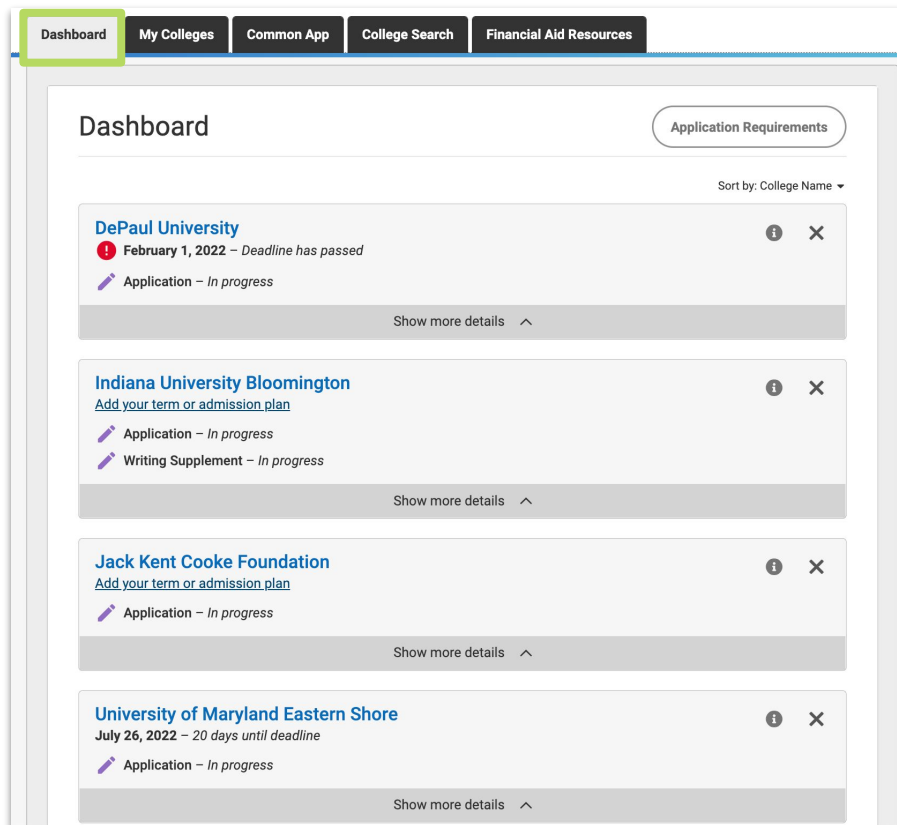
Dashboard | My Colleges | Common App | College Search | Financial Aid Resources

Dashboard

Application Requirements

Sort by: College Name

DePaul University
February 1, 2022 – Deadline has passed
Application – In progress
Show more details

Indiana University Bloomington
Add your term or admission plan
Application – In progress
Writing Supplement – In progress
Show more details

Jack Kent Cooke Foundation
Add your term or admission plan
Application – In progress
Show more details

University of Maryland Eastern Shore
July 26, 2022 – 20 days until deadline
Application – In progress
Show more details